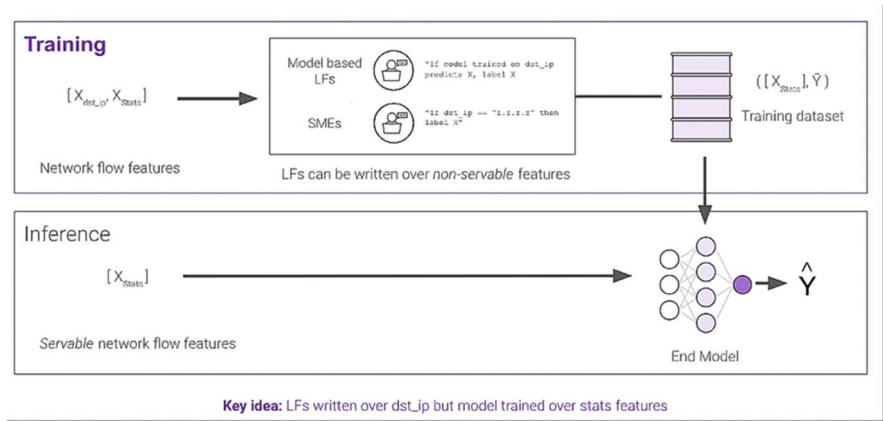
Training

$[X_{dst\_ip}, X_{Stats}]$

Network flow features

Model based LFs

"If model trained on dst_ip predicts X, label X"

SMEs

"If dst_ip == "x.x.x.x" then label X"

LFs can be written over *non-servable* features

$([X_{Stats}], \tilde{Y})$

Training dataset

Inference

$[X_{Stats}]$

*Servable* network flow features

$\hat{Y}$

End Model

**Key idea:** LFs written over dst_ip but model trained over stats features